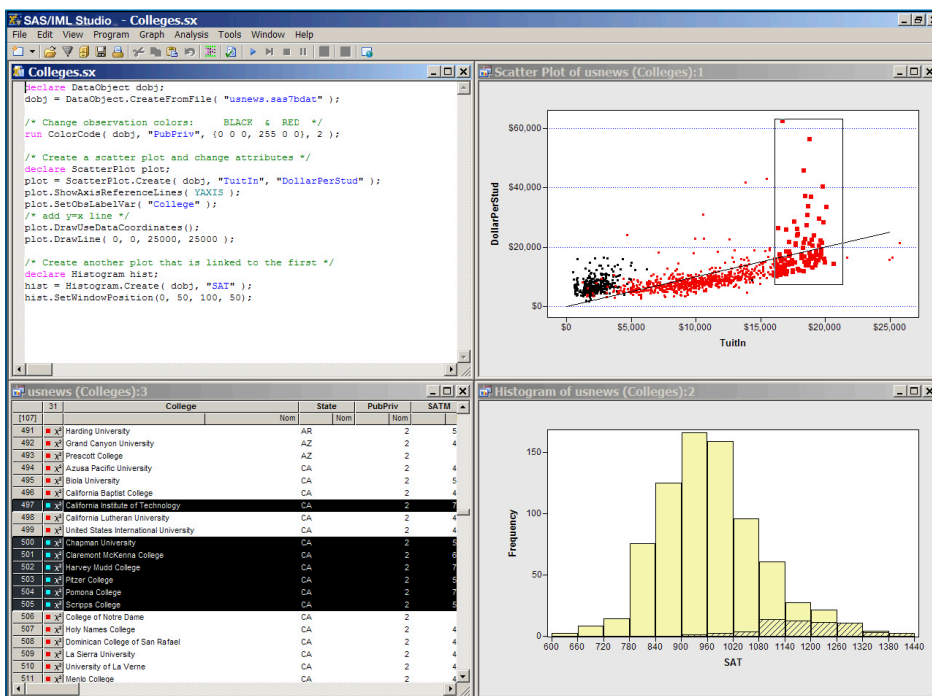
SAS/IML Studio - Colleges.sx

File Edit View Program Graph Analysis Tools Window Help

Colleges.sx

declare DataObject dobj;
dobj = DataObject.CreateFromFile( "usnews.sas7bdat" );

/* Change observation colors:     BLACK  &  RED  */
run ColorCode( dobj, "PubPriv", {0 0 0, 255 0 0}, 2 );

/* Create a scatter plot and change attributes */
declare ScatterPlot plot;
plot = ScatterPlot.Create( dobj, "TuitIn", "DollarPerStud" );
plot.ShowAxisReferenceLines( YAXIS );
plot.SetObsLabelVar( "College" );
/* add y=x line */
plot.DrawUseDataCoordinates();
plot.DrawLine( 0, 0, 25000, 25000 );

/* Create another plot that is linked to the first */
declare Histogram hist;
hist = Histogram.Create( dobj, "SAT" );
hist.SetWindowPosition(0, 50, 100, 50);

Scatter Plot of usnews (Colleges):1

DollarPerStud
$60,000
$40,000
$20,000
$0
$0 $5,000 $10,000 $15,000 $20,000 $25,000
TuitIn

usnews (Colleges):3

| | 31 | College | State | PubPriv | SATM |
|---|---|---|---|---|---|
| [107] | | Nom | Nom | Nom | |
| 491 | | Harding University | AR | 2 | 5 |
| 492 | | Grand Canyon University | AZ | 2 | 4 |
| 493 | | Prescott College | AZ | 2 | |
| 494 | | Azusa Pacific University | CA | 2 | 4 |
| 495 | | Biola University | CA | 2 | 5 |
| 496 | | California Baptist College | CA | 2 | 4 |
| 497 | | California Institute of Technology | CA | 2 | 7 |
| 498 | | California Lutheran University | CA | 2 | 4 |
| 499 | | United States International University | CA | 2 | 4 |
| 500 | | Chapman University | CA | 2 | 5 |
| 501 | | Claremont McKenna College | CA | 2 | 6 |
| 502 | | Harvey Mudd College | CA | 2 | 7 |
| 503 | | Pitzer College | CA | 2 | 5 |
| 504 | | Pomona College | CA | 2 | 7 |
| 505 | | Scripps College | CA | 2 | 5 |
| 506 | | College of Notre Dame | CA | 2 | |
| 507 | | Holy Names College | CA | 2 | 4 |
| 508 | | Dominican College of San Rafael | CA | 2 | 4 |
| 509 | | La Sierra University | CA | 2 | 4 |
| 510 | | University of La Verne | CA | 2 | 4 |
| 511 | | Menlo College | CA | 2 | 4 |

Histogram of usnews (Colleges):2

Frequency
150
100
50
0
600 660 720 780 840 900 960 1020 1080 1140 1200 1260 1320 1380 1440
SAT